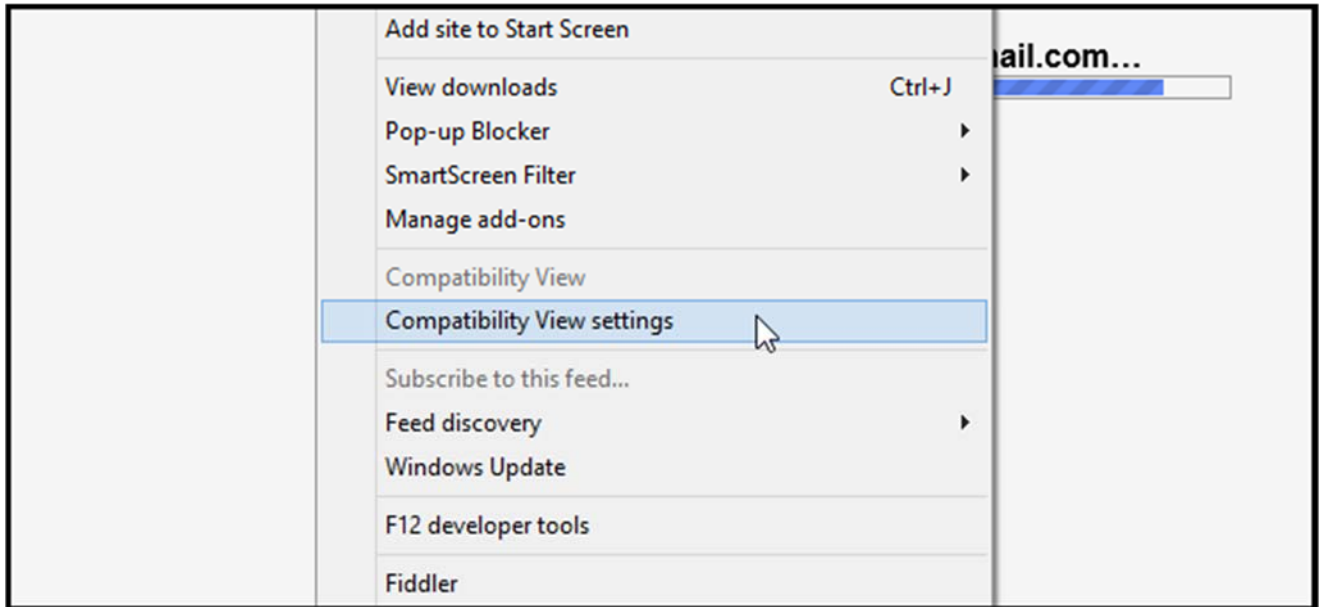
Add site to Start Screen

View downloads Ctrl+J
Pop-up Blocker
SmartScreen Filter
Manage add-ons

Compatibility View
Compatibility View settings

Subscribe to this feed...
Feed discovery
Windows Update

F12 developer tools

Fiddler

ail.com...